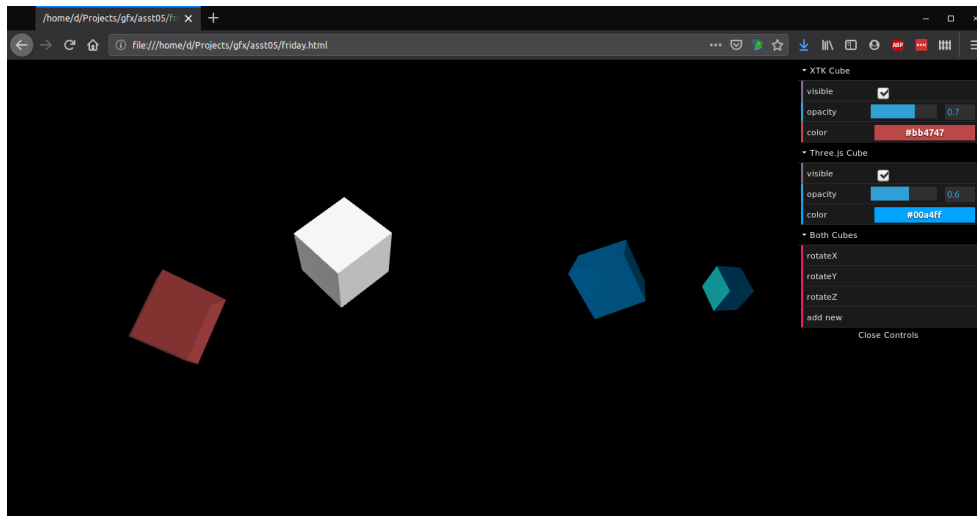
/home/d/Projects/gfx/asst05/fr

file:///home/d/Projects/gfx/asst05/friday.html

XTK Cube
visible
opacity 0.7
color #bb4747

Three.js Cube
visible
opacity 0.6
color #00a4ff

Both Cubes
rotateX
rotateY
rotateZ
add new

Close Controls